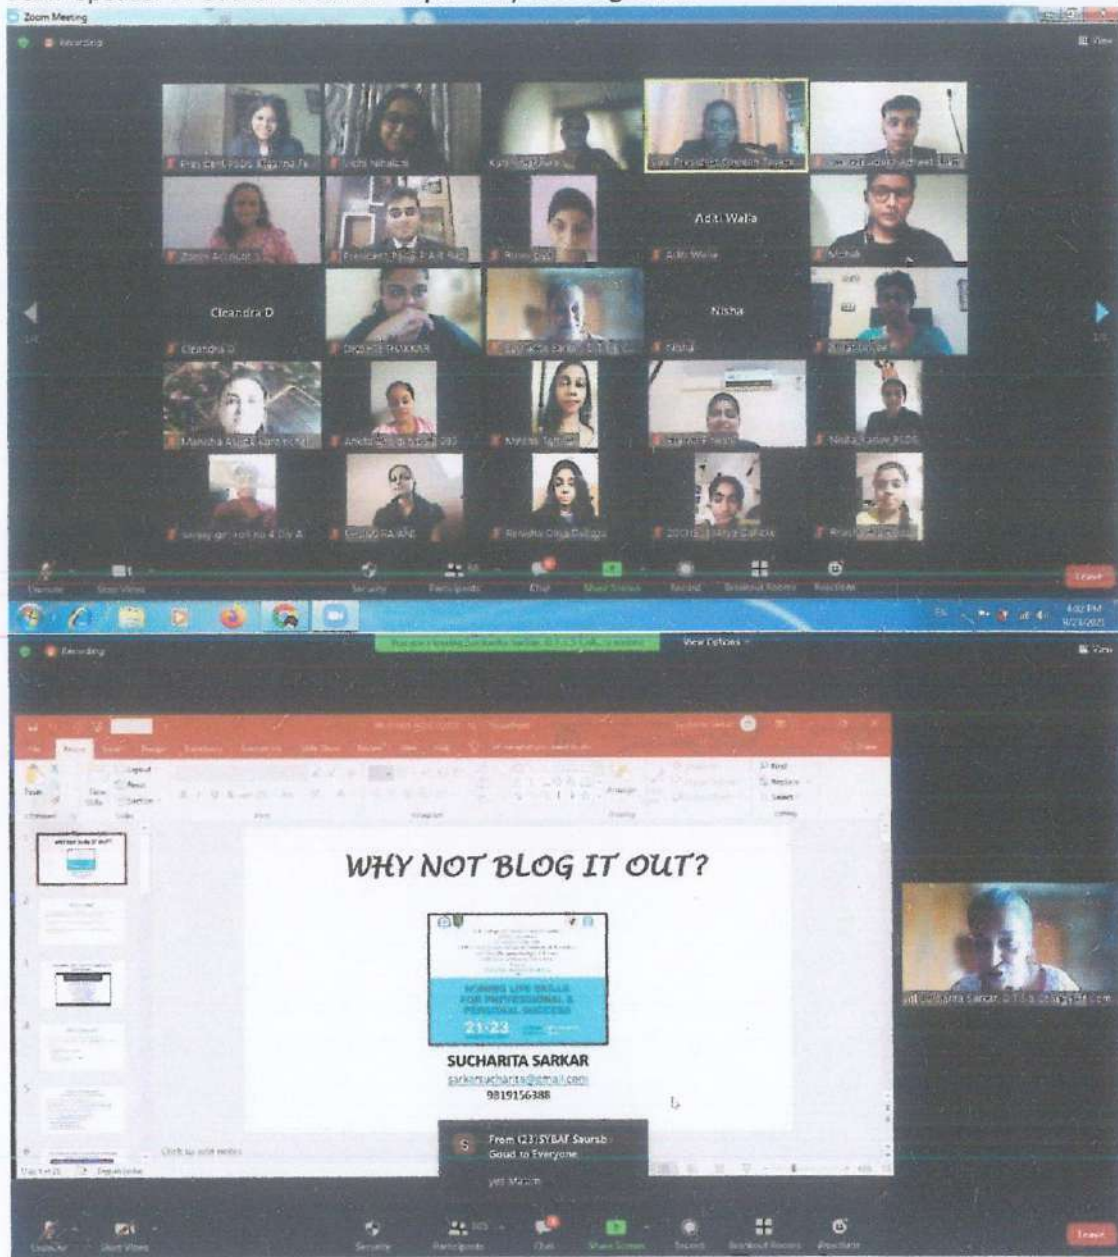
Zoom Meeting

Recording

View

Aditi Walia

Cleandra D

Nisha

Cleandra D

Aditi Walia

Nisha

Unmute

Stop Video

Security

Participants

Chat

Share Screen

Record

Breakout Rooms

Reactions

Leave

Recording

View Options

View

WHY NOT BLOG IT OUT?

21-23

SUCHARITA SARKAR

sarkarsucharita@gmail.com

9819156388

Click to add notes

From (23) SYBAF Saurab : Good to Everyone

yes Ma'am

Unmute

Start Video

Security

Participants

Chat

Share Screen

Record

Breakout Rooms

Reactions

Leave